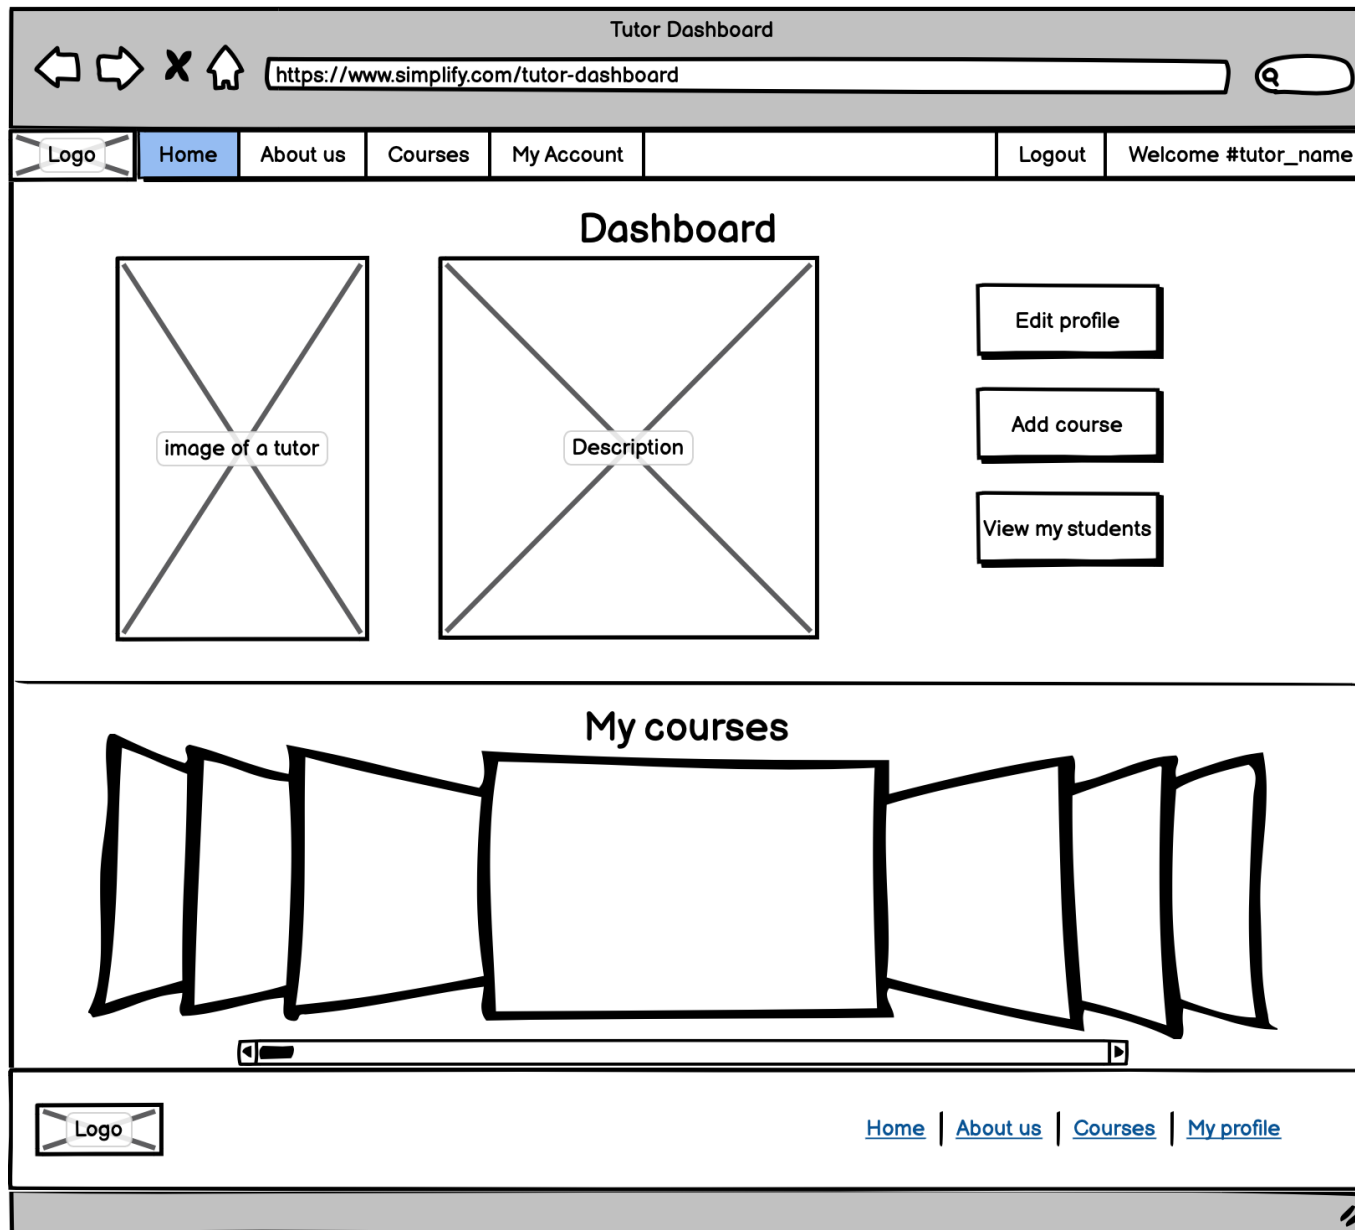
Tutor Dashboard

https://www.simplify.com/tutor-dashboard

Logo | Home | About us | Courses | My Account | Logout | Welcome #tutor_name

Dashboard

image of a tutor

Description

Edit profile

Add course

View my students

My courses

Logo

Home | About us | Courses | My profile